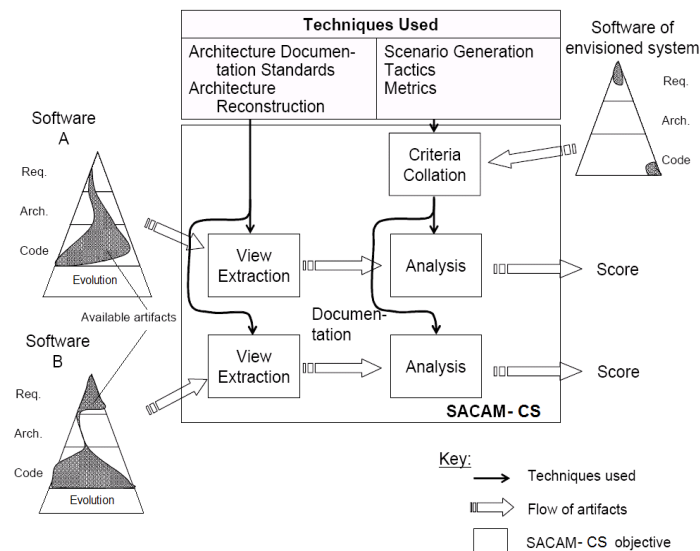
Techniques Used

Architecture Documentation Standards
Architecture Reconstruction

Scenario Generation
Tactics
Metrics

Software of envisioned system

Req.
Arch.
Code

Software A

Req.
Arch.
Code
Evolution

Available artifacts

Criteria Collation

View Extraction

Analysis

Score

Documentation

View Extraction

Analysis

Score

Software B

Req.
Arch.
Code
Evolution

SACAM- CS

Key:
Techniques used
Flow of artifacts
SACAM- CS objective